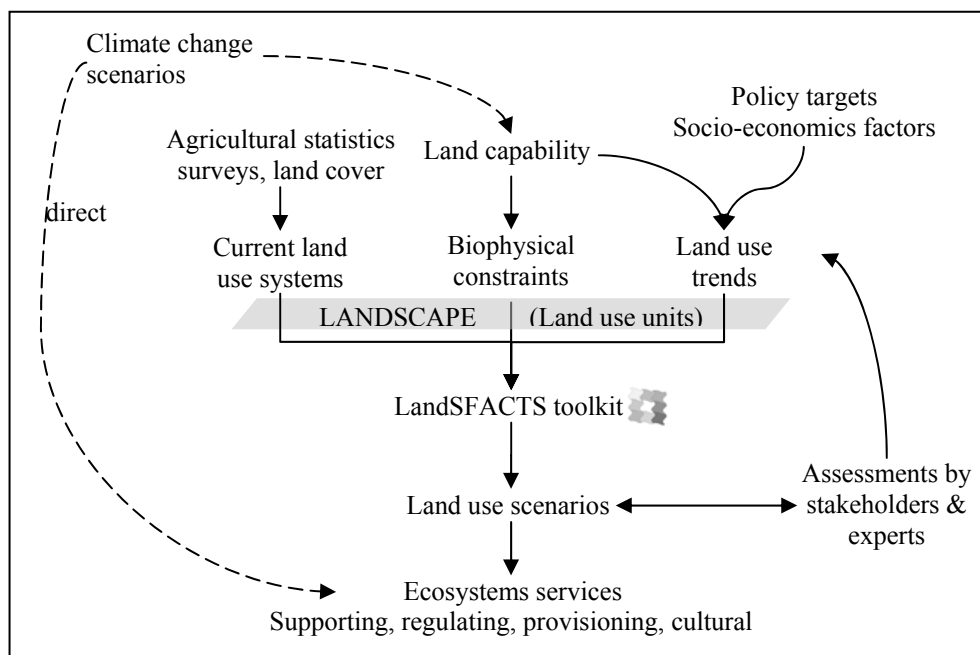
Climate change scenarios

Policy targets
Socio-economics factors

Agricultural statistics surveys, land cover

Land capability

direct

Current land use systems

Biophysical constraints

Land use trends

LANDSCAPE (Land use units)

LandSFACTS toolkit

Assessments by stakeholders & experts

Land use scenarios

Ecosystems services
Supporting, regulating, provisioning, cultural